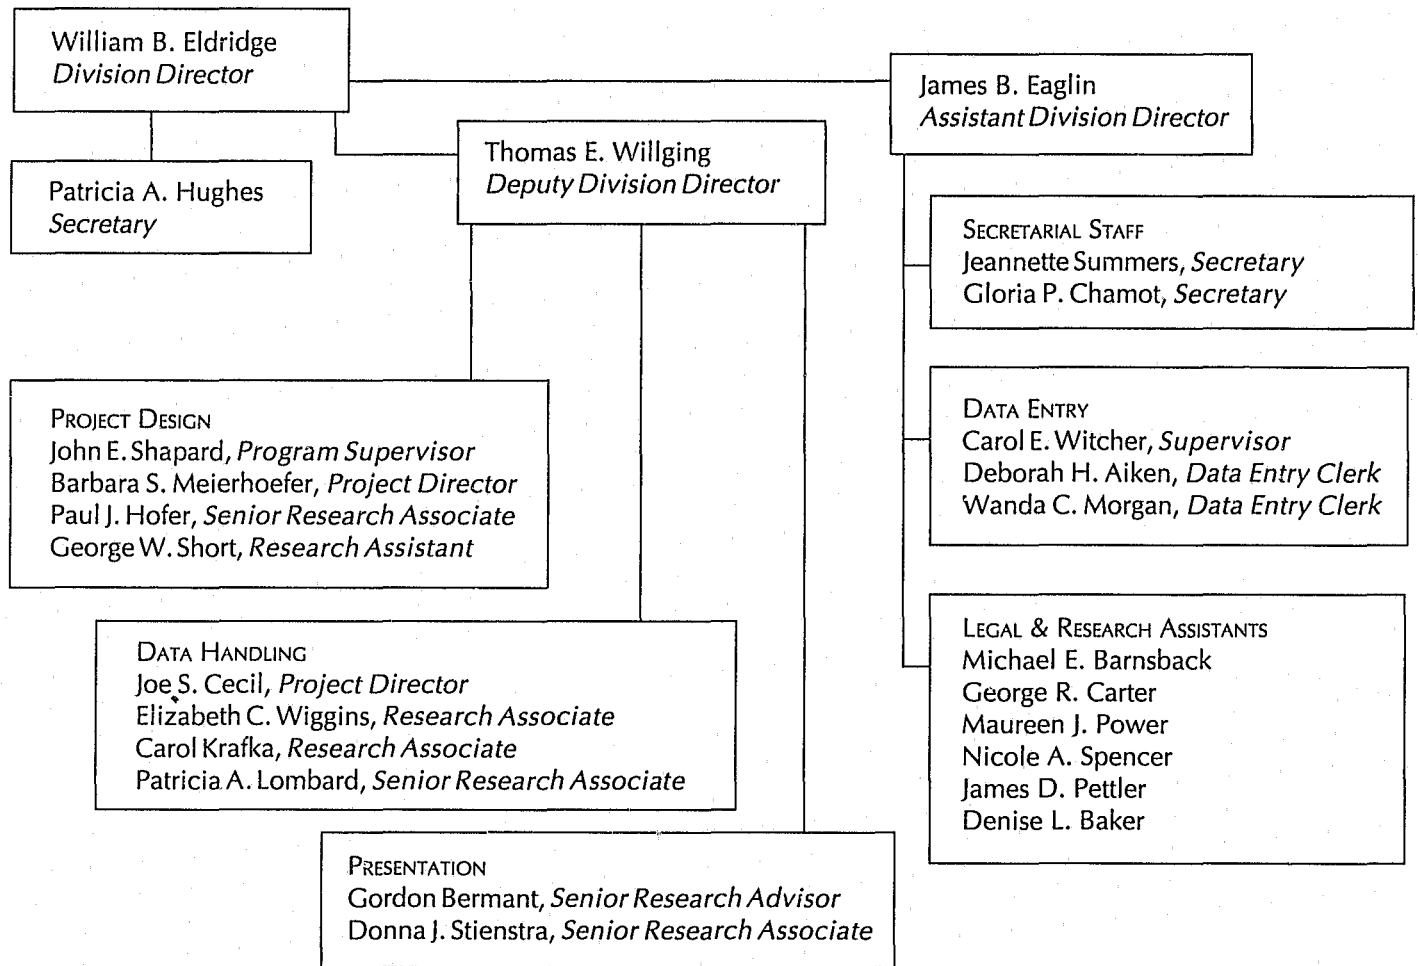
William B. Eldridge
Division Director

James B. Eaglin
Assistant Division Director

Patricia A. Hughes
Secretary

Thomas E. Willging
Deputy Division Director

SECRETARIAL STAFF
Jeannette Summers, Secretary
Gloria P. Chamot, Secretary

PROJECT DESIGN
John E. Shapard, Program Supervisor
Barbara S. Meierhoefer, Project Director
Paul J. Hofer, Senior Research Associate
George W. Short, Research Assistant

DATA ENTRY
Carol E. Witcher, Supervisor
Deborah H. Aiken, Data Entry Clerk
Wanda C. Morgan, Data Entry Clerk

DATA HANDLING
Joe S. Cecil, Project Director
Elizabeth C. Wiggins, Research Associate
Carol Krafka, Research Associate
Patricia A. Lombard, Senior Research Associate

LEGAL & RESEARCH ASSISTANTS
Michael E. Barnsback
George R. Carter
Maureen J. Power
Nicole A. Spencer
James D. Pettler
Denise L. Baker

PRESENTATION
Gordon Bermant, Senior Research Advisor
Donna J. Stienstra, Senior Research Associate